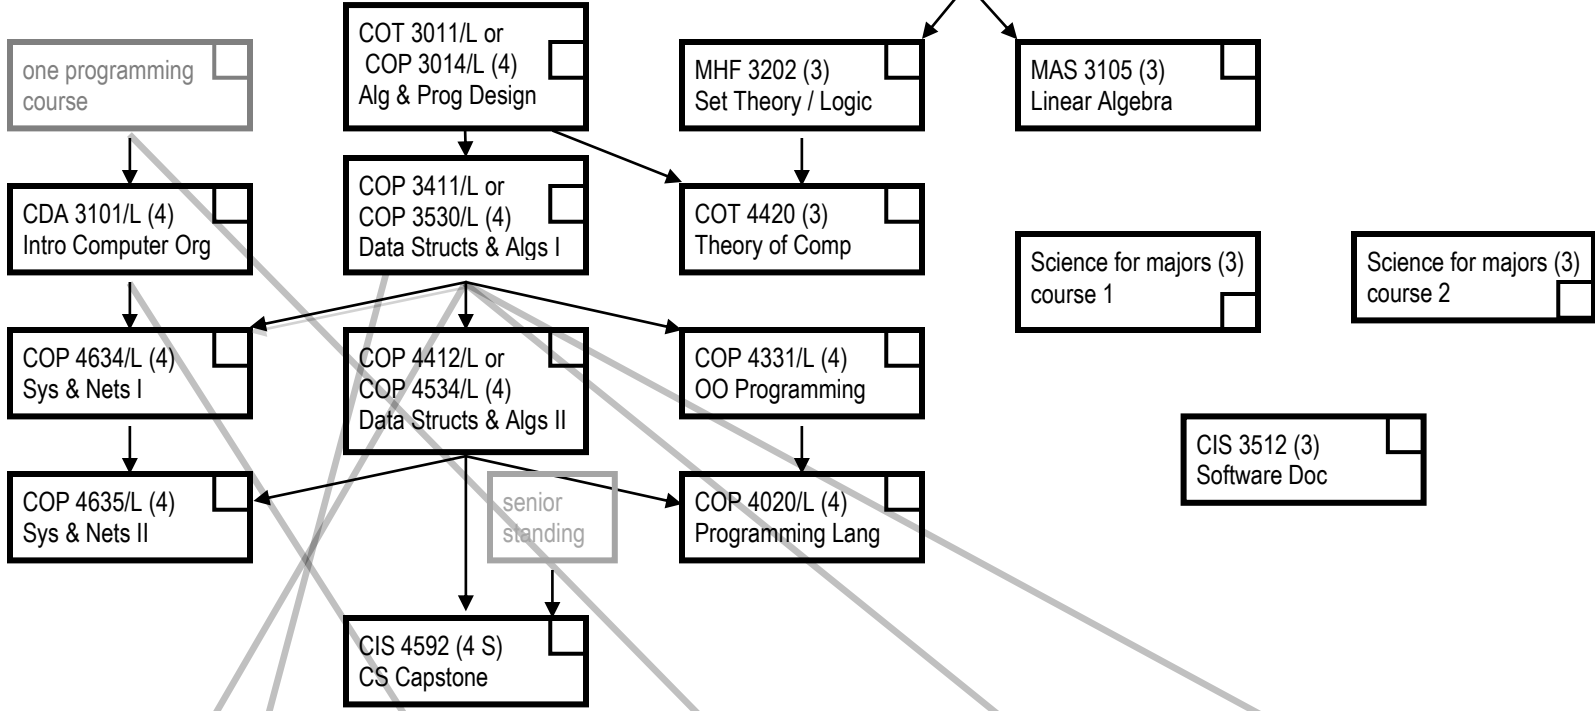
one programming course

COT 3011/L or COP 3014/L (4)
Alg & Prog Design

MHF 3202 (3)
Set Theory / Logic

MAS 3105 (3)
Linear Algebra

CDA 3101/L (4)
Intro Computer Org

COP 3411/L or COP 3530/L (4)
Data Structs & Algs I

COT 4420 (3)
Theory of Comp

Science for majors (3)
course 1

Science for majors (3)
course 2

COP 4634/L (4)
Sys & Nets I

COP 4412/L or COP 4534/L (4)
Data Structs & Algs II

COP 4331/L (4)
OO Programming

CIS 3512 (3)
Software Doc

COP 4635/L (4)
Sys & Nets II

senior standing

COP 4020/L (4)
Programming Lang

CIS 4592 (4 S)
CS Capstone